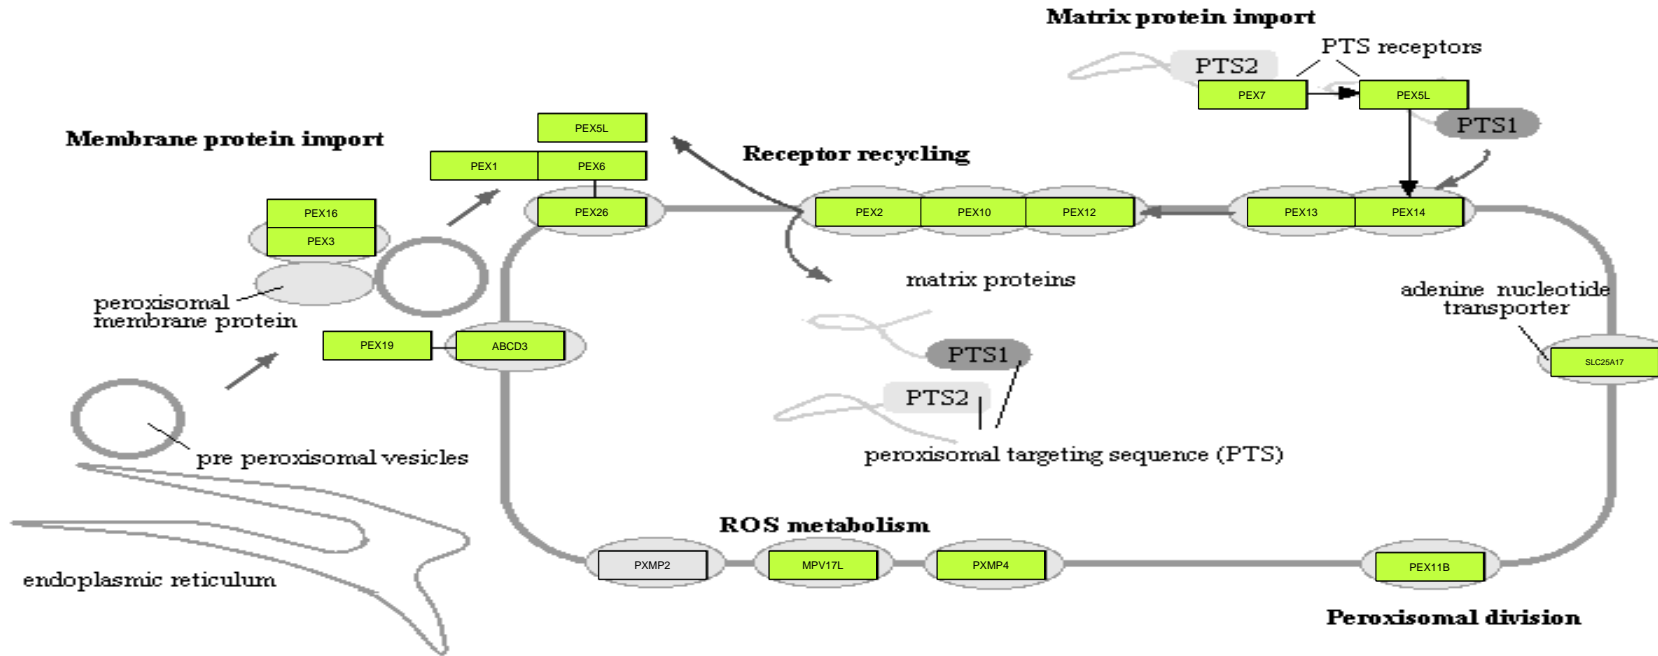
Matrix protein import

PTS2

PTS receptors

PEX7

PEX5L

PTS1

Membrane protein import

PEX5L

PEX1

PEX6

Receptor recycling

PEX16

PEX3

PEX26

PEX2

PEX10

PEX12

PEX13

PEX14

peroxisomal membrane protein

matrix proteins

adenine nucleotide transporter

PEX19

ABCD3

PTS1

SLC25A17

PTS2

peroxisomal targeting sequence (PTS)

pre peroxisomal vesicles

ROS metabolism

endoplasmic reticulum

PXMP2

MPV17L

PXMP4

PEX11B

Peroxisomal division